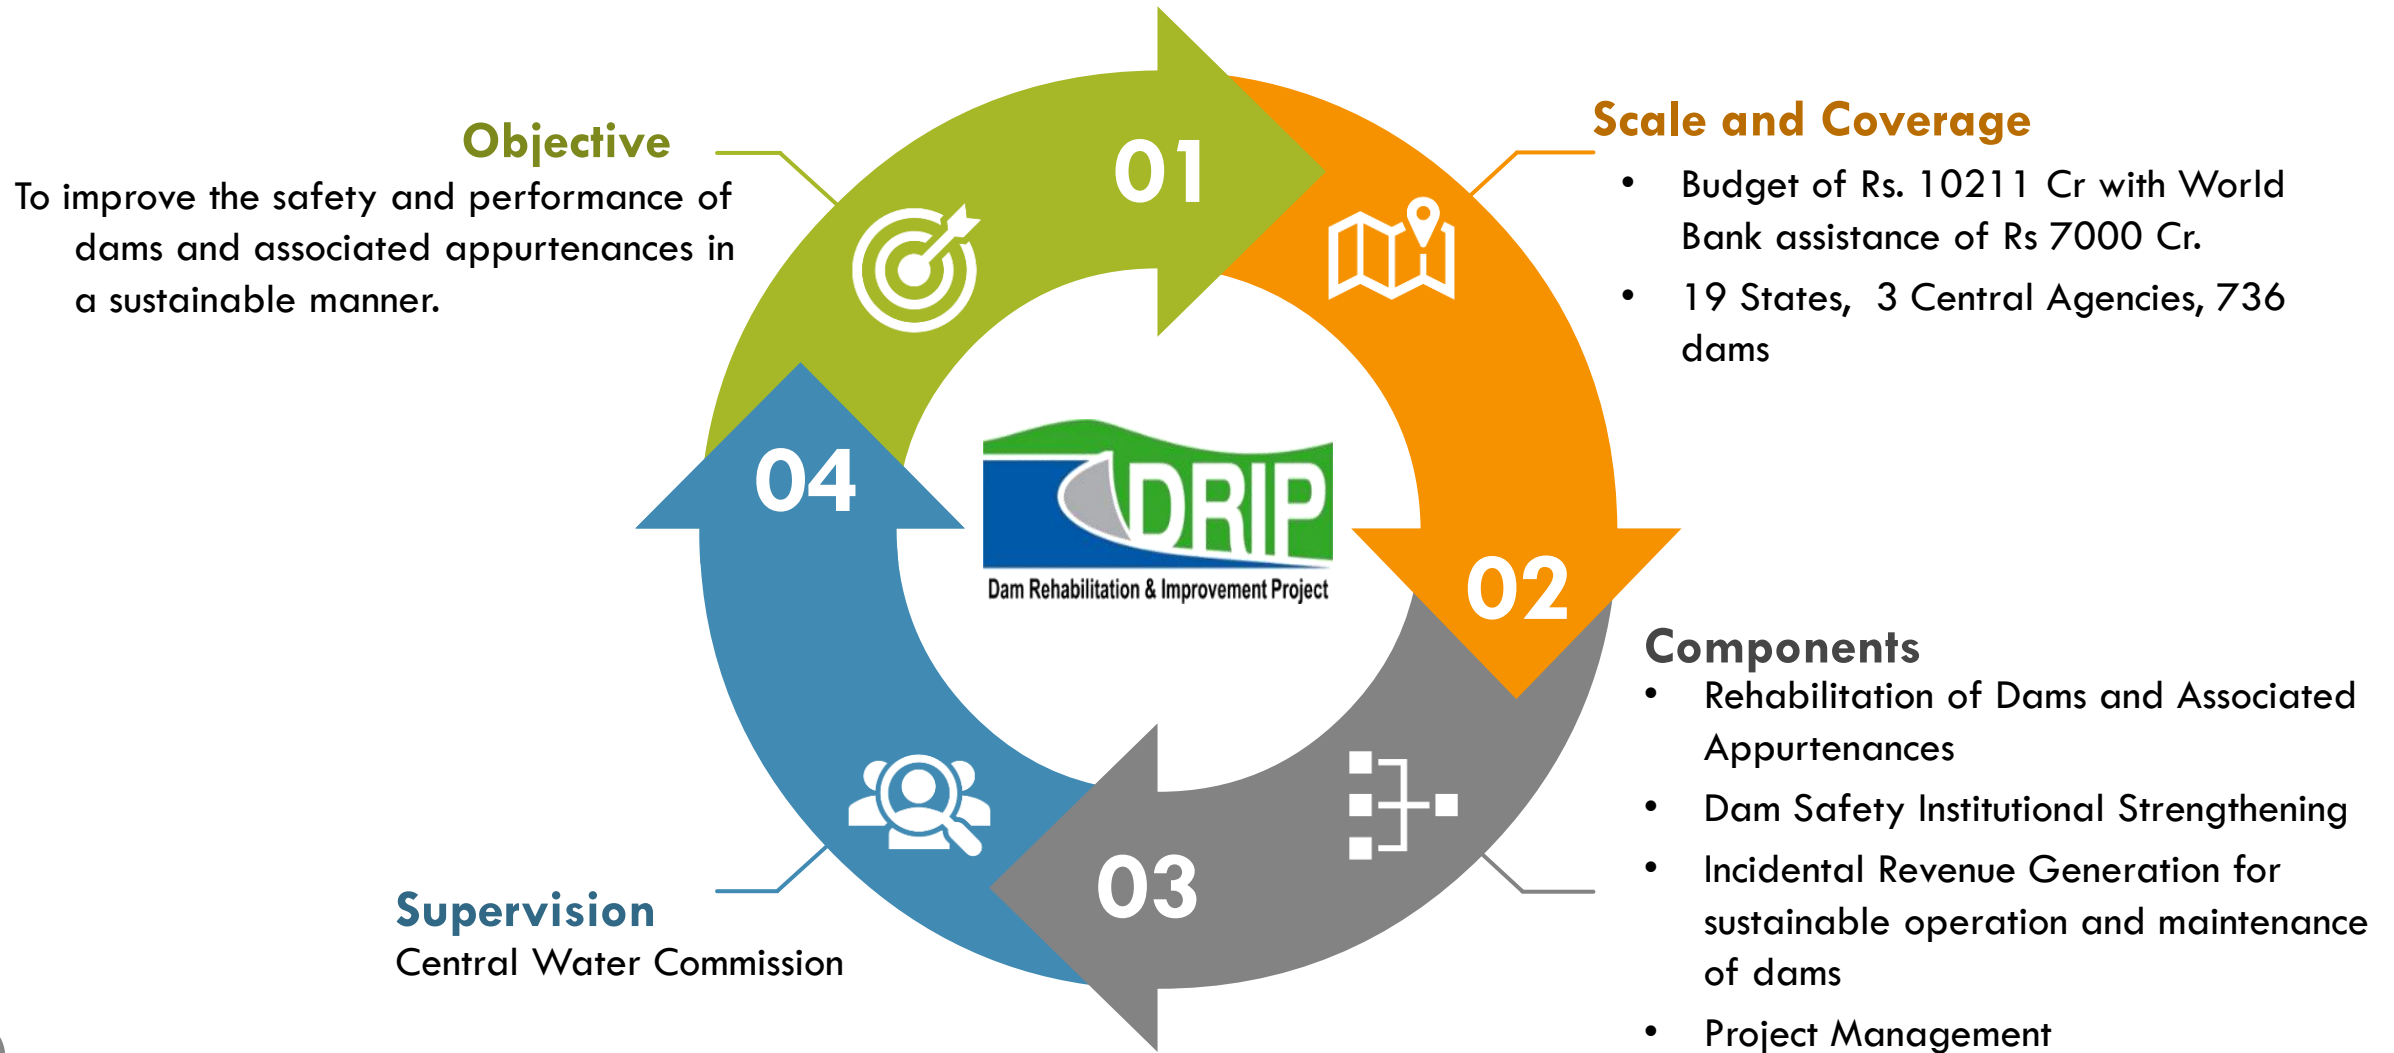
Objective
To improve the safety and performance of dams and associated appurtenances in a sustainable manner.

01

Scale and Coverage
- Budget of Rs. 10211 Cr with World Bank assistance of Rs 7000 Cr.
- 19 States, 3 Central Agencies, 736 dams

DRIP
Dam Rehabilitation & Improvement Project

02

Components
- Rehabilitation of Dams and Associated Appurtenances
- Dam Safety Institutional Strengthening
- Incidental Revenue Generation for sustainable operation and maintenance of dams
- Project Management

03

04

Supervision
Central Water Commission